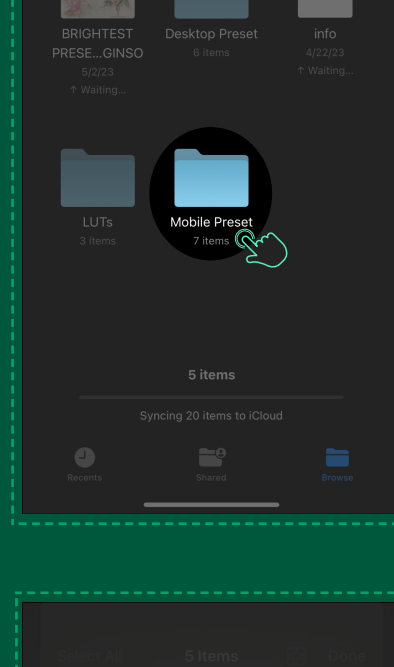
BRIGHTEST PRESE...GINSO
5/2/23
↑ Waiting...

Desktop Preset
6 items

info
4/22/23
↑ Waiting...

LUTs
3 items

Mobile Preset
7 items

5 items

Syncing 20 items to iCloud

Recents

Shared

Browse

5 Items